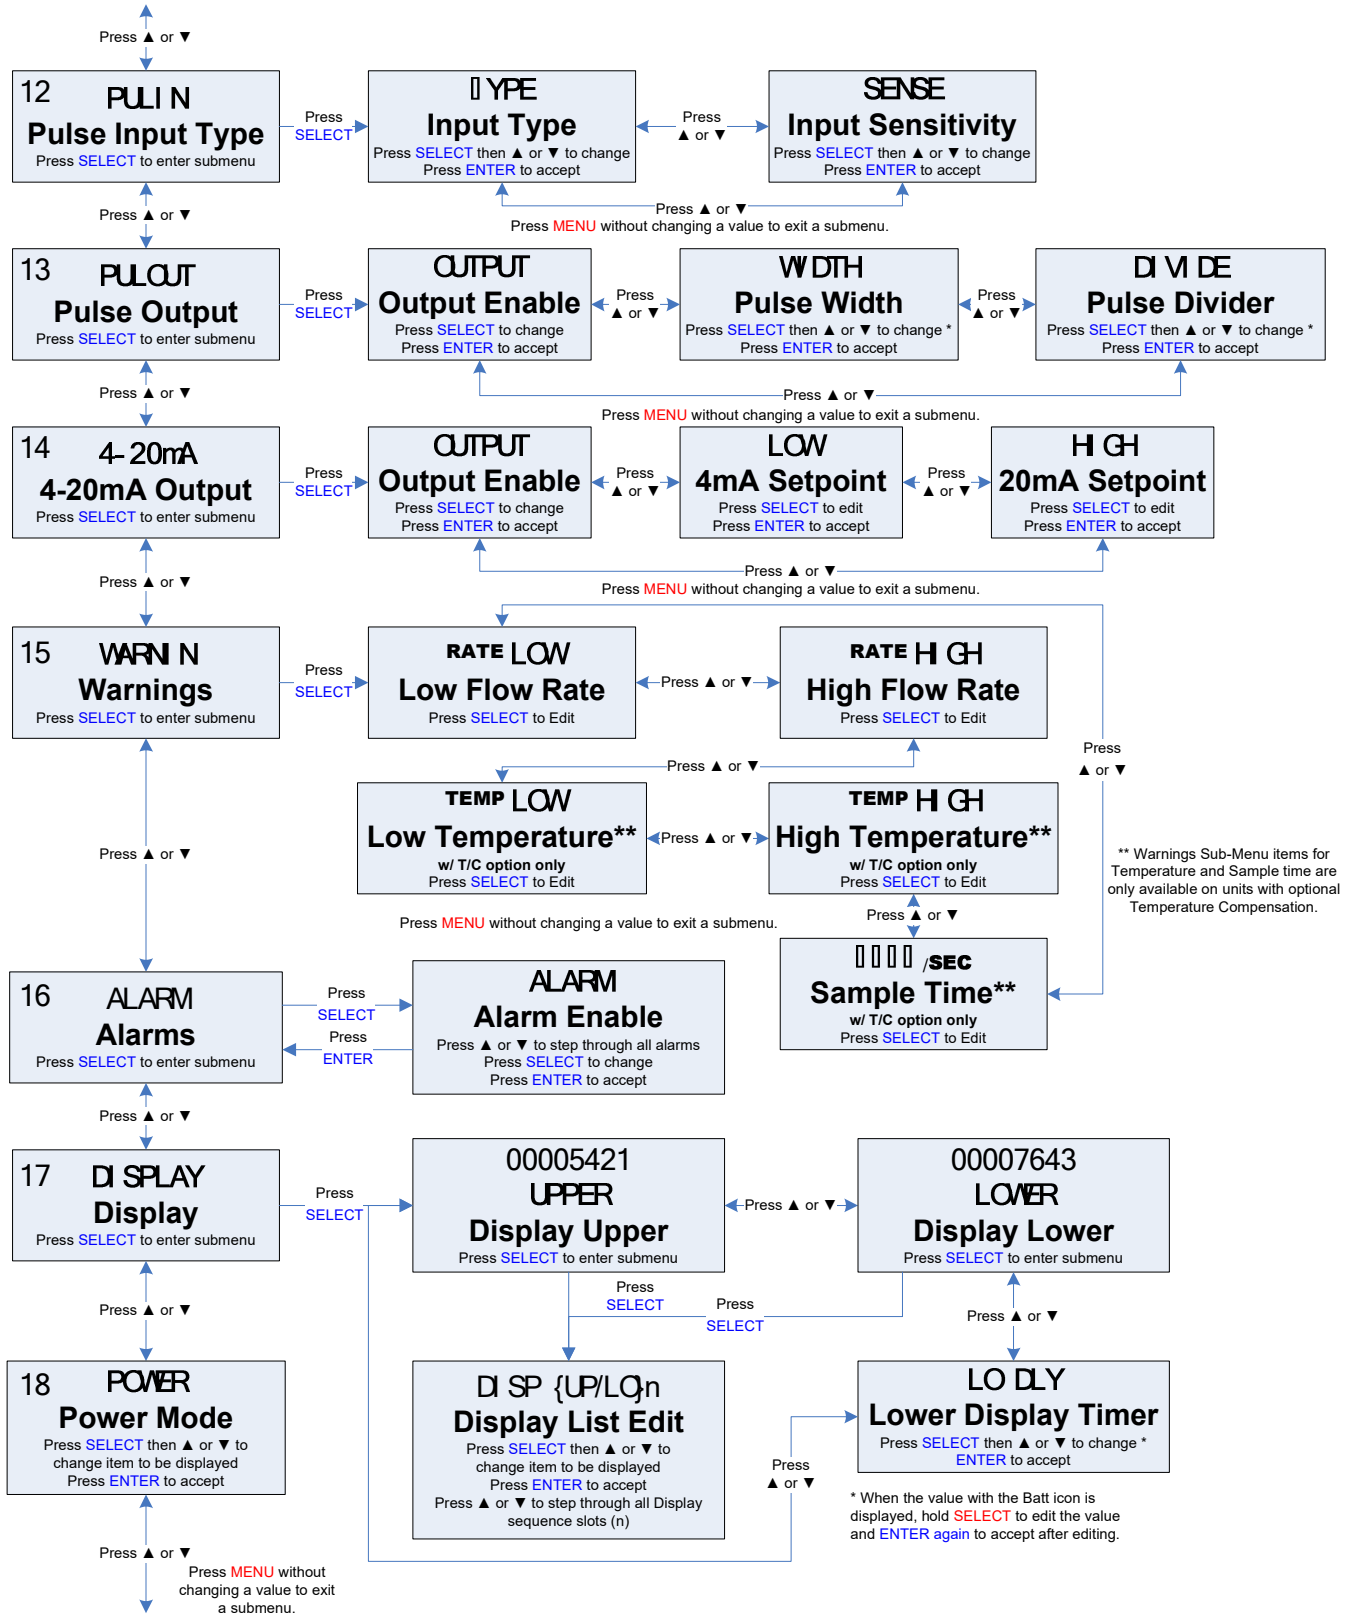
Press ▲ or ▼

12 PULIN
Pulse Input Type
Press SELECT to enter submenu

Press SELECT

IYPE
Input Type
Press SELECT then ▲ or ▼ to change
Press ENTER to accept

Press ▲ or ▼

SENSE
Input Sensitivity
Press SELECT then ▲ or ▼ to change
Press ENTER to accept

Press ▲ or ▼
Press MENU without changing a value to exit a submenu.

Press ▲ or ▼

13 PULOUT
Pulse Output
Press SELECT to enter submenu

Press SELECT

OUTPUT
Output Enable
Press SELECT to change
Press ENTER to accept

Press ▲ or ▼

WIDTH
Pulse Width
Press SELECT then ▲ or ▼ to change *
Press ENTER to accept

Press ▲ or ▼

DIVIDE
Pulse Divider
Press SELECT then ▲ or ▼ to change *
Press ENTER to accept

Press ▲ or ▼
Press MENU without changing a value to exit a submenu.

Press ▲ or ▼

14 4-20mA
4-20mA Output
Press SELECT to enter submenu

Press SELECT

OUTPUT
Output Enable
Press SELECT to change
Press ENTER to accept

Press ▲ or ▼

LOW
4mA Setpoint
Press SELECT to edit
Press ENTER to accept

Press ▲ or ▼

HIGH
20mA Setpoint
Press SELECT to edit
Press ENTER to accept

Press ▲ or ▼
Press MENU without changing a value to exit a submenu.

Press ▲ or ▼

15 WARNIN
Warnings
Press SELECT to enter submenu

Press SELECT

RATE LOW
Low Flow Rate
Press SELECT to Edit

Press ▲ or ▼

RATE HIGH
High Flow Rate
Press SELECT to Edit

Press ▲ or ▼

Press ▲ or ▼

TEMP LOW
Low Temperature**
w/ T/C option only
Press SELECT to Edit

Press ▲ or ▼

TEMP HIGH
High Temperature**
w/ T/C option only
Press SELECT to Edit

** Warnings Sub-Menu items for Temperature and Sample time are only available on units with optional Temperature Compensation.

Press ▲ or ▼

Press MENU without changing a value to exit a submenu.

Press ▲ or ▼

0000 /SEC
Sample Time**
w/ T/C option only
Press SELECT to Edit

16 ALARM
Alarms
Press SELECT to enter submenu

Press SELECT
Press ENTER

ALARM
Alarm Enable
Press ▲ or ▼ to step through all alarms
Press SELECT to change
Press ENTER to accept

Press ▲ or ▼

17 DISPLAY
Display
Press SELECT to enter submenu

Press SELECT

00005421
UPPER
Display Upper
Press SELECT to enter submenu

Press ▲ or ▼

00007643
LOWER
Display Lower
Press SELECT to enter submenu

Press SELECT
Press SELECT

Press ▲ or ▼

Press ▲ or ▼

18 POWER
Power Mode
Press SELECT then ▲ or ▼ to change item to be displayed
Press ENTER to accept

DISP {UP/LO}n
Display List Edit
Press SELECT then ▲ or ▼ to change item to be displayed
Press ENTER to accept
Press ▲ or ▼ to step through all Display sequence slots (n)

LO DLY
Lower Display Timer
Press SELECT then ▲ or ▼ to change *
ENTER to accept

Press ▲ or ▼

* When the value with the Batt icon is displayed, hold SELECT to edit the value and ENTER again to accept after editing.

Press ▲ or ▼
Press MENU without changing a value to exit a submenu.